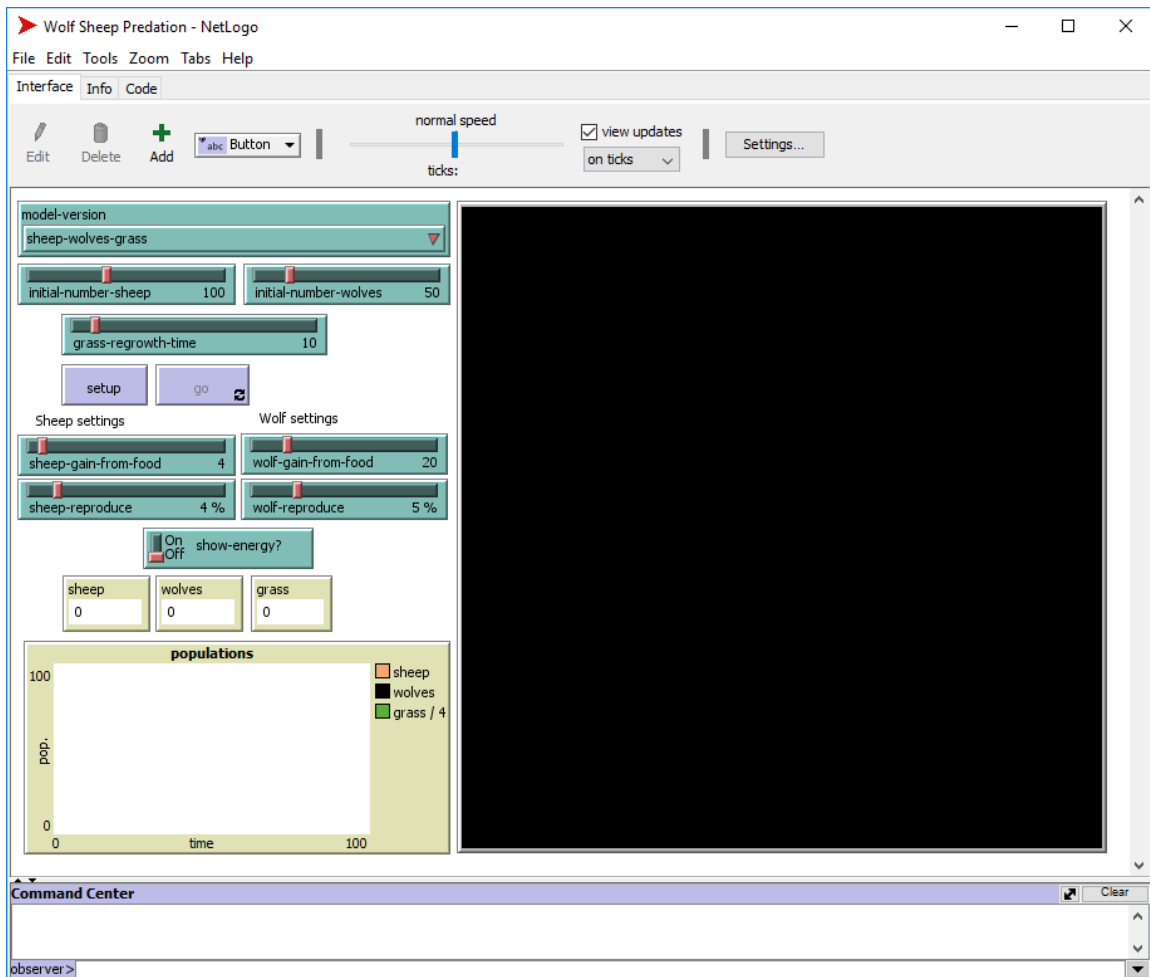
Wolf Sheep Predation - NetLogo

File Edit Tools Zoom Tabs Help

Interface Info Code

Edit Delete Add Button

normal speed

ticks:

view updates

on ticks

Settings...

model-version

sheep-wolves-grass

initial-number-sheep 100

initial-number-wolves 50

grass-regrowth-time 10

setup

go

Sheep settings

Wolf settings

sheep-gain-from-food 4

wolf-gain-from-food 20

sheep-reproduce 4 %

wolf-reproduce 5 %

On Off show-energy?

| sheep | wolves | grass |
|---|---|---|
| 0 | 0 | 0 |

populations

100

pop.

0

0 time 100

sheep
wolves
grass / 4

Command Center

Clear

observer>